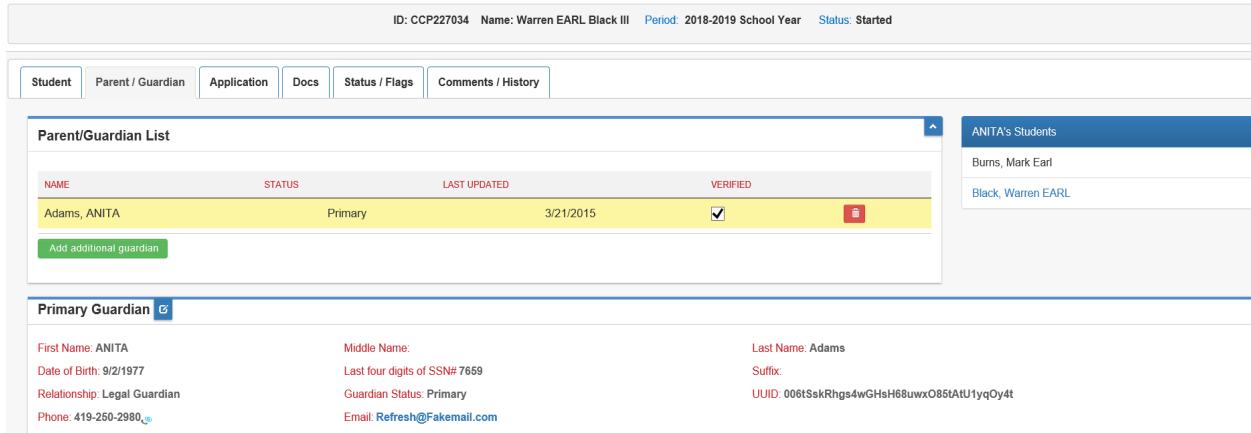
ID: CCP227034 Name: Warren EARL Black III Period: 2018-2019 School Year Status: Started

Student | Parent / Guardian | Application | Docs | Status / Flags | Comments / History

Parent/Guardian List

| NAME | STATUS | LAST UPDATED | VERIFIED |
|---|---|---|---|
| Adams, ANITA | Primary | 3/21/2015 | ☑ |

Add additional guardian

ANITA's Students
Burns, Mark Earl
Black, Warren EARL

Primary Guardian

First Name: ANITA
Middle Name:
Last Name: Adams
Date of Birth: 9/2/1977
Last four digits of SSN# 7659
Suffix:
Relationship: Legal Guardian
Guardian Status: Primary
UUID: 006tSskRhgs4wGHsH68uwxO85tAtU1yqOy4t
Phone: 419-250-2980
Email: Refresh@Fakemail.com